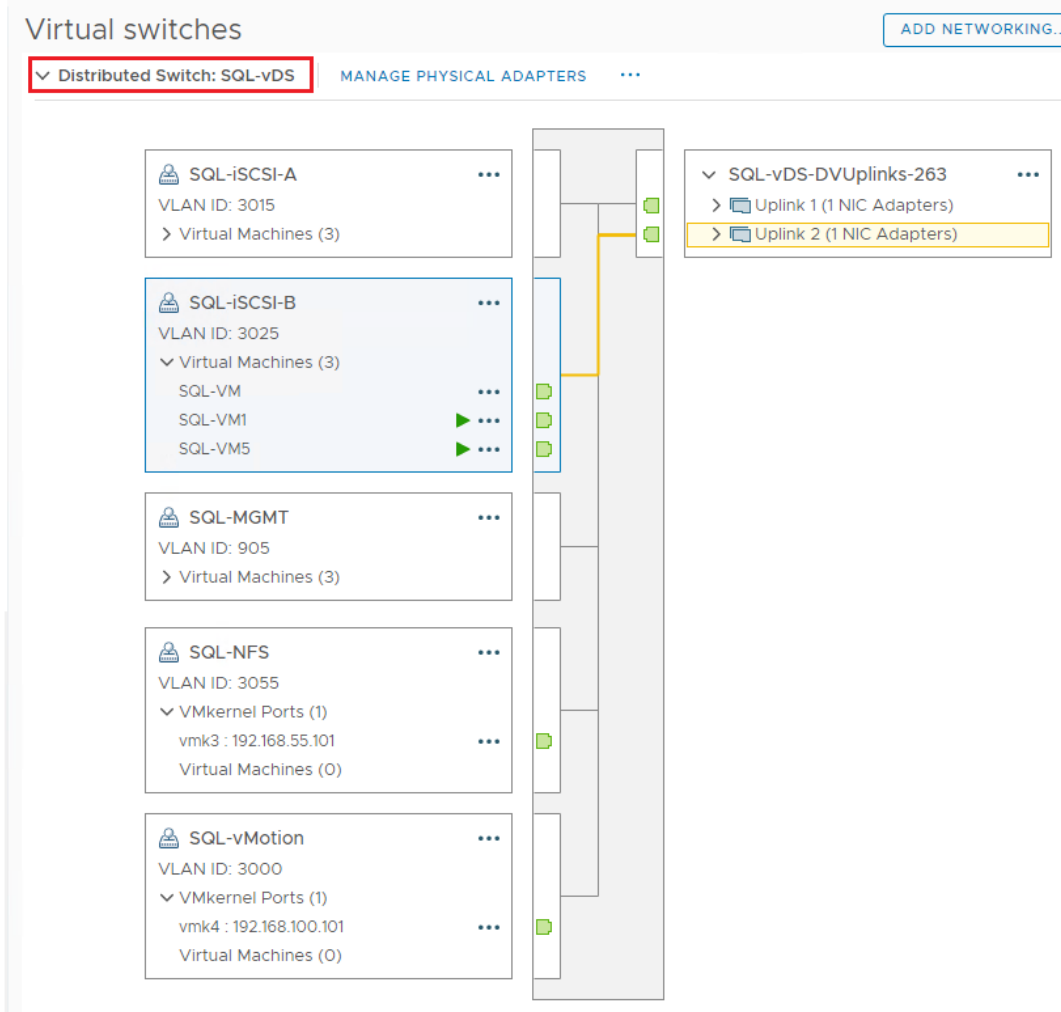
Virtual switches

ADD NETWORKING...

Distributed Switch: SQL-vDS

MANAGE PHYSICAL ADAPTERS

...

SQL-iSCSI-A ...
VLAN ID: 3015
Virtual Machines (3)

SQL-vDS-DVUplinks-263 ...
Uplink 1 (1 NIC Adapters)
Uplink 2 (1 NIC Adapters)

SQL-iSCSI-B ...
VLAN ID: 3025
Virtual Machines (3)
SQL-VM ...
SQL-VM1 ...
SQL-VM5 ...

SQL-MGMT ...
VLAN ID: 905
Virtual Machines (3)

SQL-NFS ...
VLAN ID: 3055
VMkernel Ports (1)
vmk3 : 192.168.55.101 ...
Virtual Machines (0)

SQL-vMotion ...
VLAN ID: 3000
VMkernel Ports (1)
vmk4 : 192.168.100.101 ...
Virtual Machines (0)